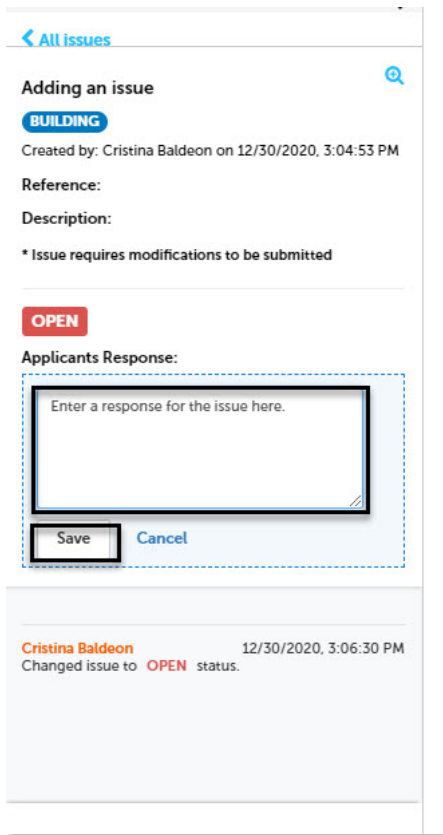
All issues

Adding an issue

BUILDING

Created by: Cristina Baldeon on 12/30/2020, 3:04:53 PM

Reference:

Description:

* Issue requires modifications to be submitted

OPEN

Applicants Response:

Enter a response for the issue here.

Save Cancel

Cristina Baldeon 12/30/2020, 3:06:30 PM
Changed issue to OPEN status.